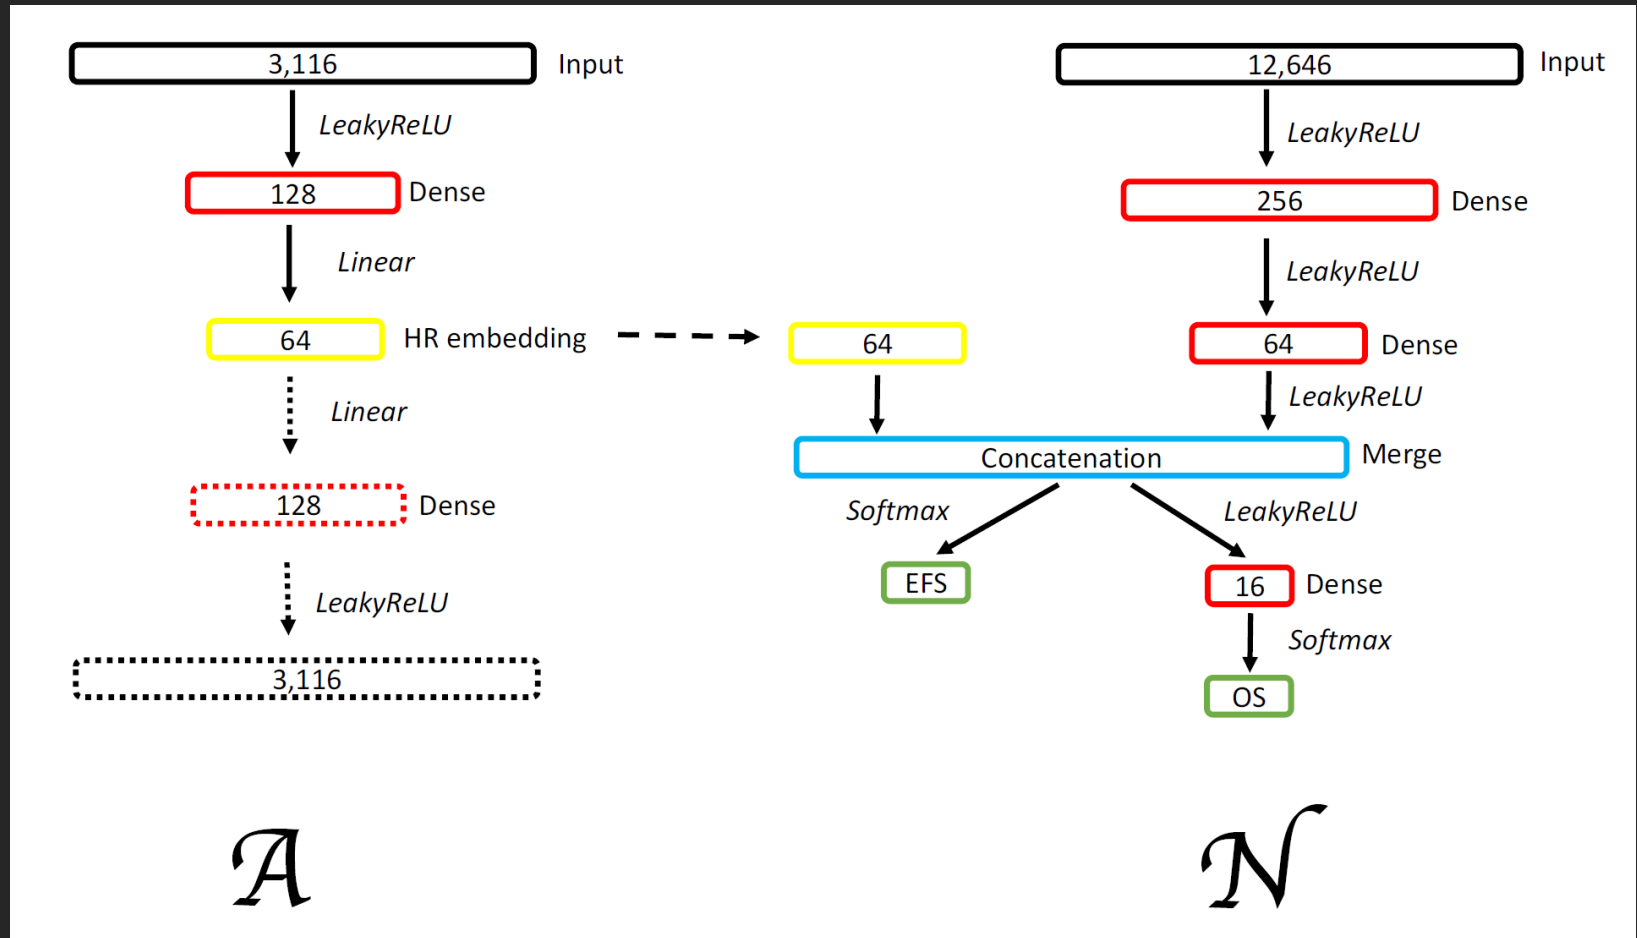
3,116 Input

LeakyReLU

128 Dense

Linear

64 HR embedding

Linear

128 Dense

LeakyReLU

3,116

$\mathcal{A}$

12,646 Input

LeakyReLU

256 Dense

LeakyReLU

64 Dense

LeakyReLU

64

Concatenation Merge

Softmax

LeakyReLU

EFS

16 Dense

Softmax

OS

$\mathcal{N}$